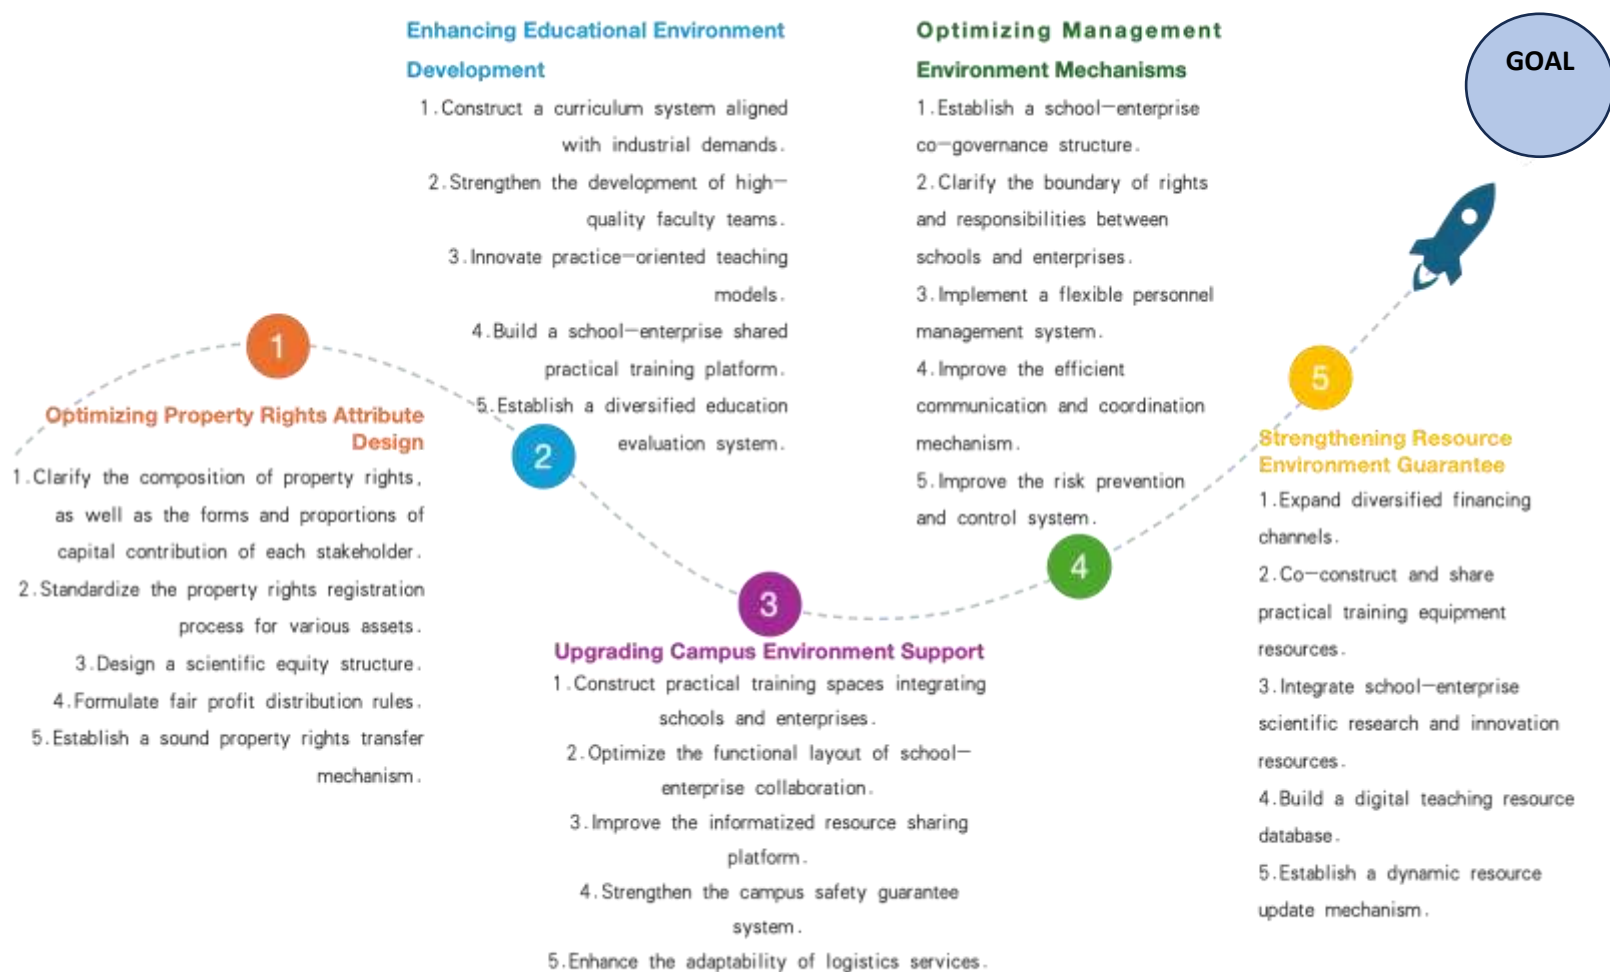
1

Optimizing Property Rights Attribute Design

1. Clarify the composition of property rights, as well as the forms and proportions of capital contribution of each stakeholder.
2. Standardize the property rights registration process for various assets.
3. Design a scientific equity structure.
4. Formulate fair profit distribution rules.
5. Establish a sound property rights transfer mechanism.

2

Enhancing Educational Environment Development

1. Construct a curriculum system aligned with industrial demands.
2. Strengthen the development of high-quality faculty teams.
3. Innovate practice-oriented teaching models.
4. Build a school-enterprise shared practical training platform.
5. Establish a diversified education evaluation system.

3

Upgrading Campus Environment Support

1. Construct practical training spaces integrating schools and enterprises.
2. Optimize the functional layout of school-enterprise collaboration.
3. Improve the informatized resource sharing platform.
4. Strengthen the campus safety guarantee system.
5. Enhance the adaptability of logistics services.

4

Optimizing Management Environment Mechanisms

1. Establish a school-enterprise co-governance structure.
2. Clarify the boundary of rights and responsibilities between schools and enterprises.
3. Implement a flexible personnel management system.
4. Improve the efficient communication and coordination mechanism.
5. Improve the risk prevention and control system.

5

Strengthening Resource Environment Guarantee

1. Expand diversified financing channels.
2. Co-construct and share practical training equipment resources.
3. Integrate school-enterprise scientific research and innovation resources.
4. Build a digital teaching resource database.
5. Establish a dynamic resource update mechanism.

GOAL